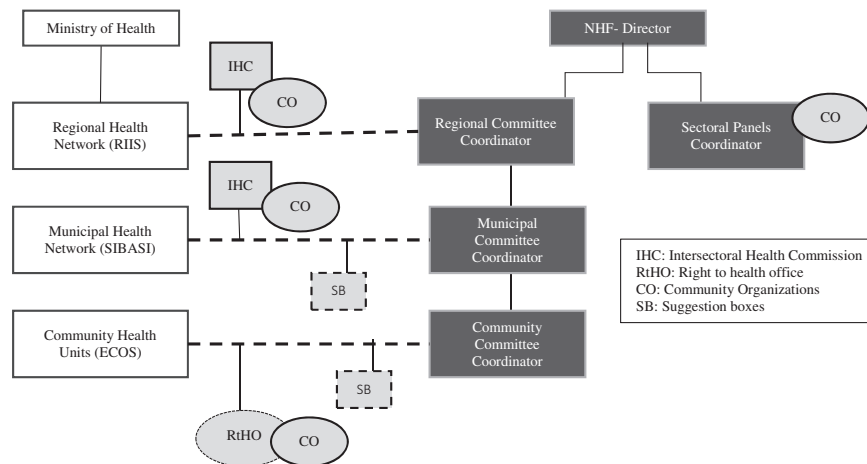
Ministry of Health

NHF- Director

IHC

CO

Regional Health Network (RIIS)

Regional Committee Coordinator

Sectoral Panels Coordinator

CO

IHC

CO

Municipal Health Network (SIBASI)

Municipal Committee Coordinator

SB

IHC: Intersectoral Health Commission
RtHO: Right to health office
CO: Community Organizations
SB: Suggestion boxes

Community Health Units (ECOS)

Community Committee Coordinator

SB

RtHO

CO